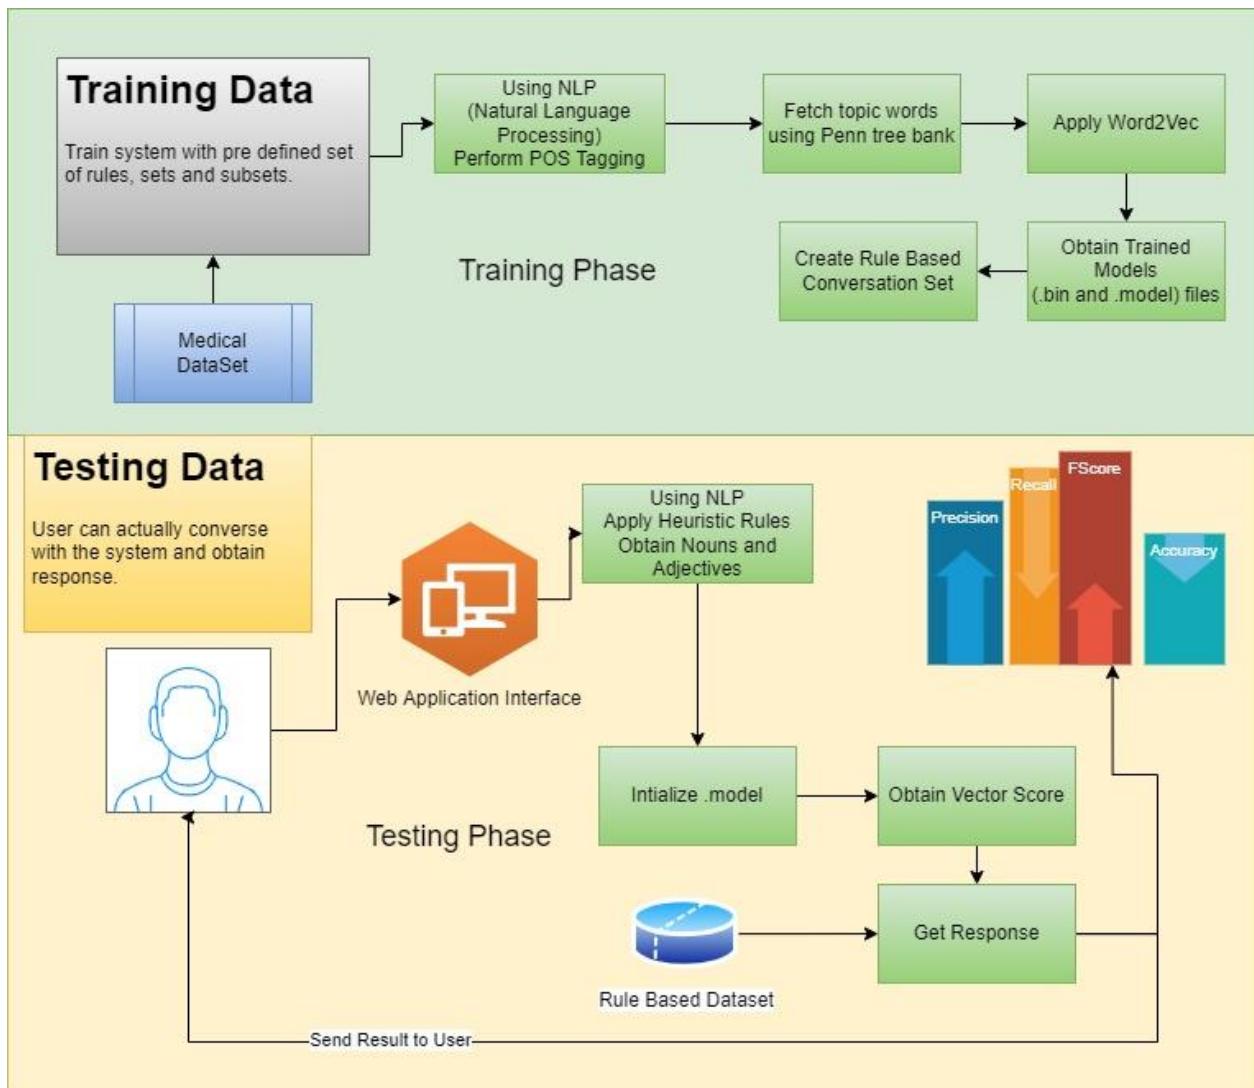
Training Data

Train system with pre defined set of rules, sets and subsets.

Using NLP (Natural Language Processing) Perform POS Tagging

Fetch topic words using Penn tree bank

Apply Word2Vec

Medical DataSet

Training Phase

Create Rule Based Conversation Set

Obtain Trained Models (.bin and .model) files

Testing Data

User can actually converse with the system and obtain response.

Web Application Interface

Using NLP Apply Heuristic Rules Obtain Nouns and Adjectives

Precision

Recall

FScore

Accuracy

Testing Phase

Intialize .model

Obtain Vector Score

Get Response

Rule Based Dataset

Send Result to User